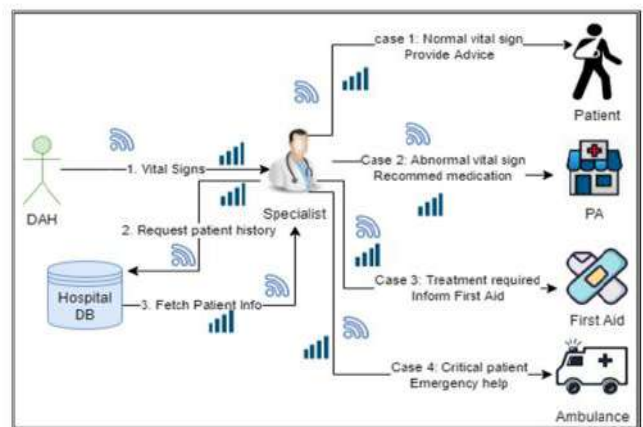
case 1: Normal vital sign
Provide Advice

Patient

DAH

1. Vital Signs

Specialist

Case 2: Abnormal vital sign
Recommed medication

PA

2. Request patient history

Hospital DB

3. Fetch Patient Info

Case 3: Treatment required
Inform First Aid

First Aid

Case 4: Critical patient
Emergency help

Ambulance